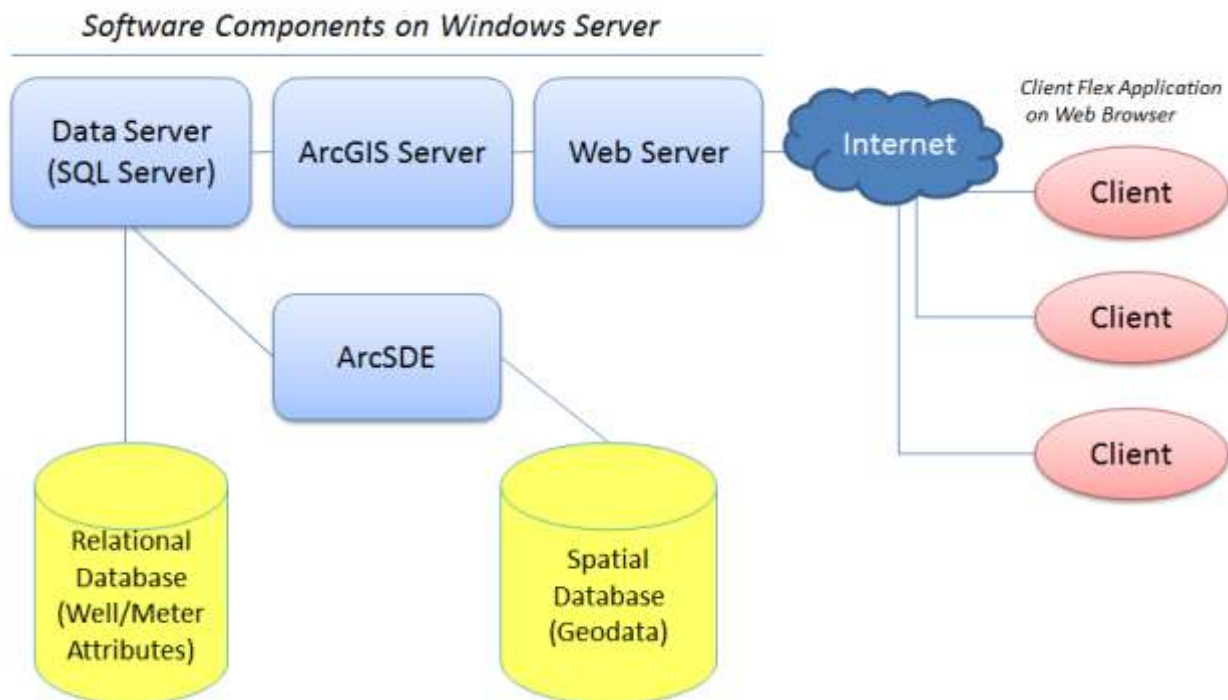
Software Components on Windows Server

Data Server (SQL Server)

ArcGIS Server

Web Server

Internet

Client Flex Application on Web Browser

Client

Client

Client

ArcSDE

Relational Database (Well/Meter Attributes)

Spatial Database (Geodata)